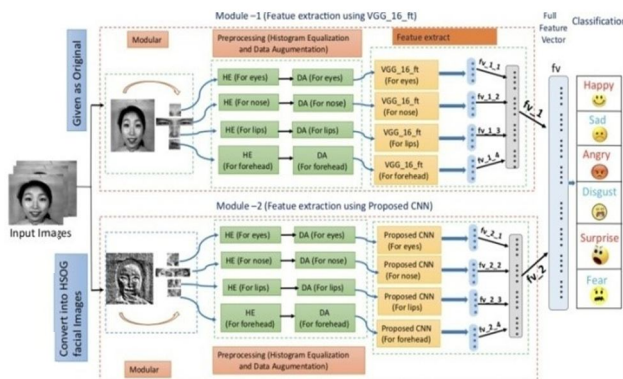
Module –1 (Featue extraction using VGG_16_ft)

Full Feature Vector

Classification

Modular

Preprocessing (Histogram Equalization and Data Augumentation)

Feature extract

Given as Original

HE (For eyes)

DA (For eyes)

VGG_16_ft (For eyes)

fv_1_1

HE (For nose)

DA (For nose)

VGG_16_ft (For nose)

fv_1_2

HE (For lips)

DA (For lips)

VGG_16_ft (For lips)

fv_1_3

HE (For forehead)

DA (For forehead)

VGG_16_ft (For forehead)

fv_1_4

fv_1

fv

Happy

Sad

Angry

Disgust

Surprise

Fear

Input Images

Module –2 (Featue extraction using Proposed CNN)

Convert into HSOG facial Images

HE (For eyes)

DA (For eyes)

Proposed CNN (For eyes)

fv_2_1

HE (For nose)

DA (For nose)

Proposed CNN (For nose)

fv_2_2

HE (For lips)

DA (For lips)

Proposed CNN (For lips)

fv_2_3

HE (For forehead)

DA (For forehead)

Proposed CNN (For forehead)

fv_2_4

fv_2

Modular

Preprocessing (Histogram Equalization and Data Augumentation)